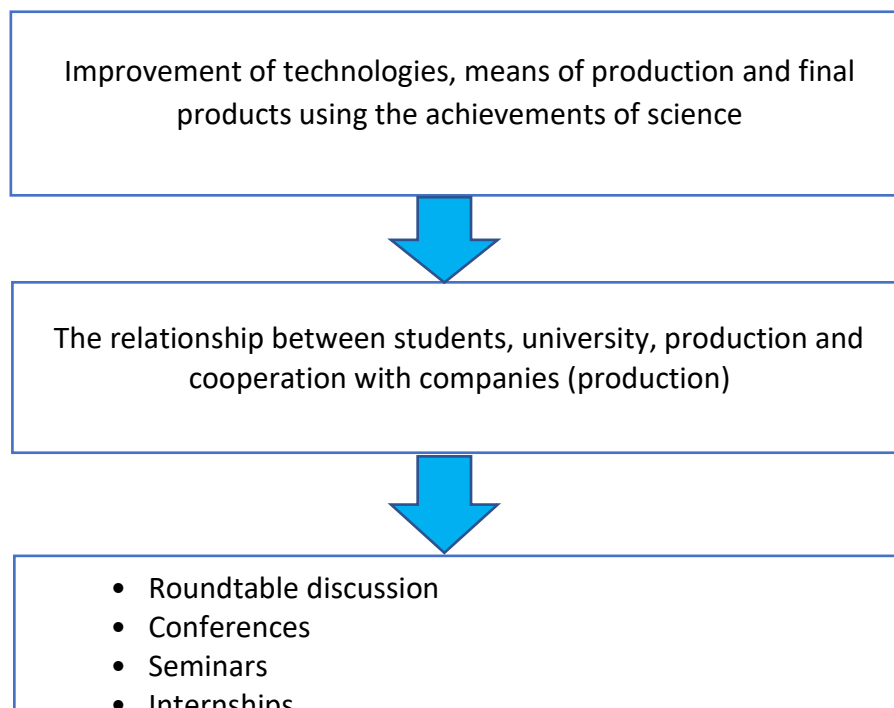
Improvement of technologies, means of production and final products using the achievements of science

The relationship between students, university, production and cooperation with companies (production)

- Roundtable discussion
- Conferences
- Seminars
- Internships